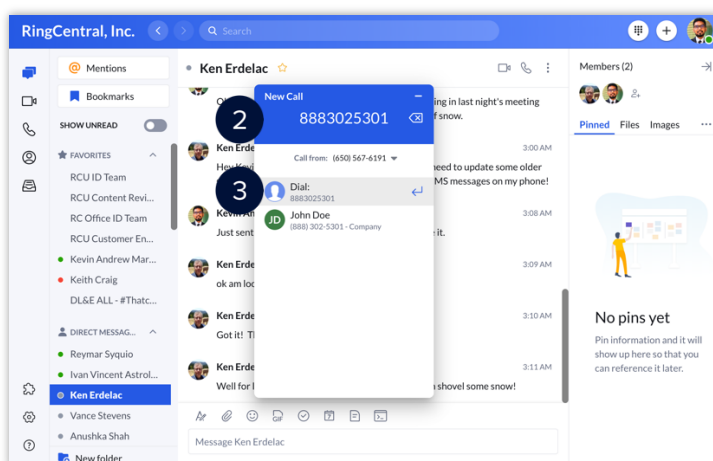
RingCentral, Inc.

Search

Mentions

Bookmarks

SHOW UNREAD

FAVORITES

RCU ID Team

RCU Content Revi...

RC Office ID Team

RCU Customer En...

Kevin Andrew Mar...

Keith Craig

DL&E ALL - #Thatc...

DIRECT MESSAG...

Reymar Syquio

Ivan Vincent Astrol...

Ken Erdelac

Vance Stevens

Anushka Shah

New folder

Ken Erdelac

O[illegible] ...ing in last night's meeting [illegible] ...f snow.

Ken Erdelac 3:00 AM

Hey Kevi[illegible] ...need to update some older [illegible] ...MS messages on my phone!

Kevin A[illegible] 3:08 AM

Just sent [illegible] ...e it.

Ken Erde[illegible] 3:09 AM

ok am loo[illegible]

Ken Erde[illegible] 3:10 AM

Got it! Th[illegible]

Ken Erde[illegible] 3:11 AM

Well for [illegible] ...a shovel some snow!

Message Ken Erdelac

New Call

2

8883025301

Call from: (650) 567-6191

3

Dial:
8883025301

JD

John Doe
(888) 302-5301 - Company

Members (2)

Pinned Files Images

No pins yet

Pin information and it will show up here so that you can reference it later.